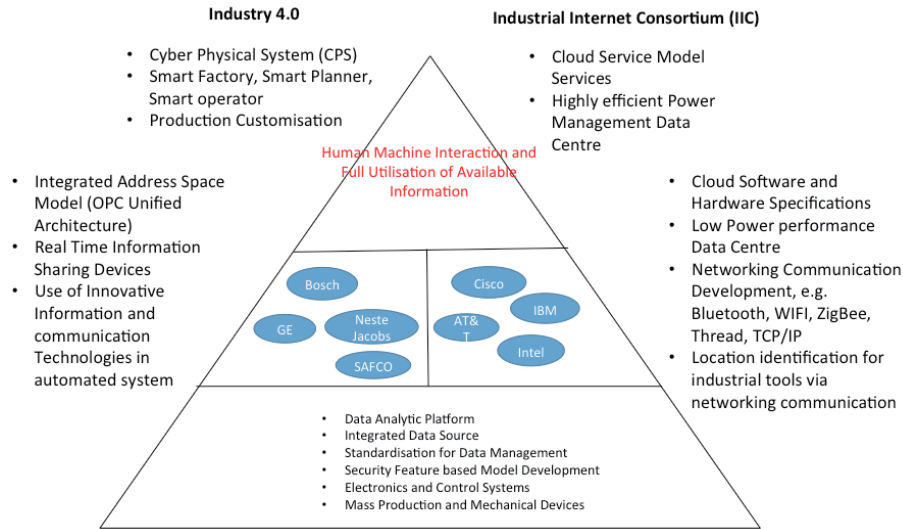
Industry 4.0

- Cyber Physical System (CPS)
- Smart Factory, Smart Planner, Smart operator
- Production Customisation

Industrial Internet Consortium (IIC)

- Cloud Service Model Services
- Highly efficient Power Management Data Centre

Human Machine Interaction and Full Utilisation of Available Information

- Integrated Address Space Model (OPC Unified Architecture)
- Real Time Information Sharing Devices
- Use of Innovative Information and communication Technologies in automated system

- Cloud Software and Hardware Specifications
- Low Power performance Data Centre
- Networking Communication Development, e.g. Bluetooth, WIFI, ZigBee, Thread, TCP/IP
- Location identification for industrial tools via networking communication

Bosch

GE

Neste Jacobs

SAFCO

Cisco

IBM

AT&T

Intel

- Data Analytic Platform
- Integrated Data Source
- Standardisation for Data Management
- Security Feature based Model Development
- Electronics and Control Systems
- Mass Production and Mechanical Devices